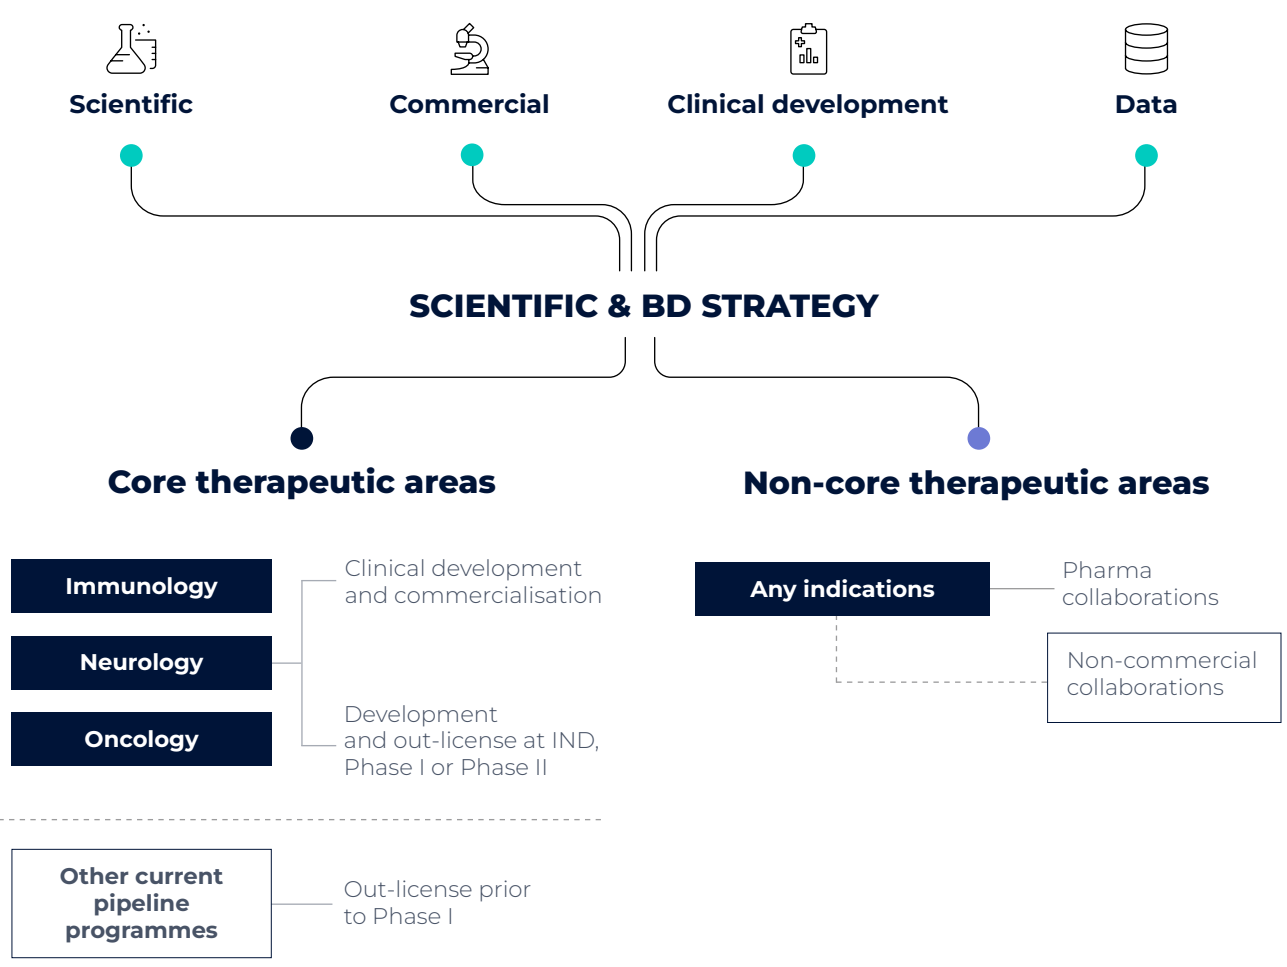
Scientific

Commercial

Clinical development

Data

SCIENTIFIC & BD STRATEGY

Core therapeutic areas

Non-core therapeutic areas

Immunology

Neurology

Oncology

Clinical development and commercialisation

Development and out-license at IND, Phase I or Phase II

Any indications

Pharma collaborations

Non-commercial collaborations

Other current pipeline programmes

Out-license prior to Phase I